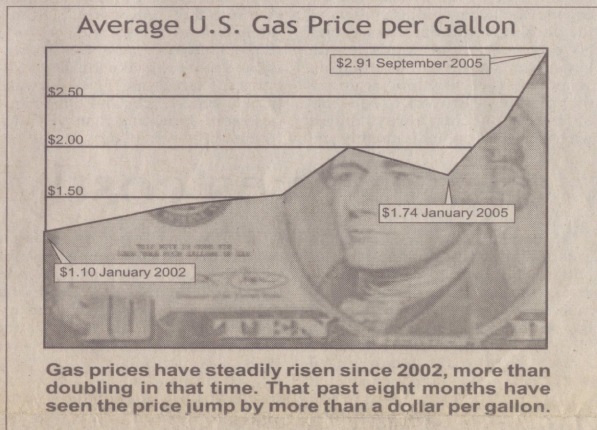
Average U.S. Gas Price per Gallon

$2.91 September 2005

$2.50

$2.00

$1.50

$1.74 January 2005

$1.10 January 2002

Gas prices have steadily risen since 2002, more than doubling in that time. That past eight months have seen the price jump by more than a dollar per gallon.